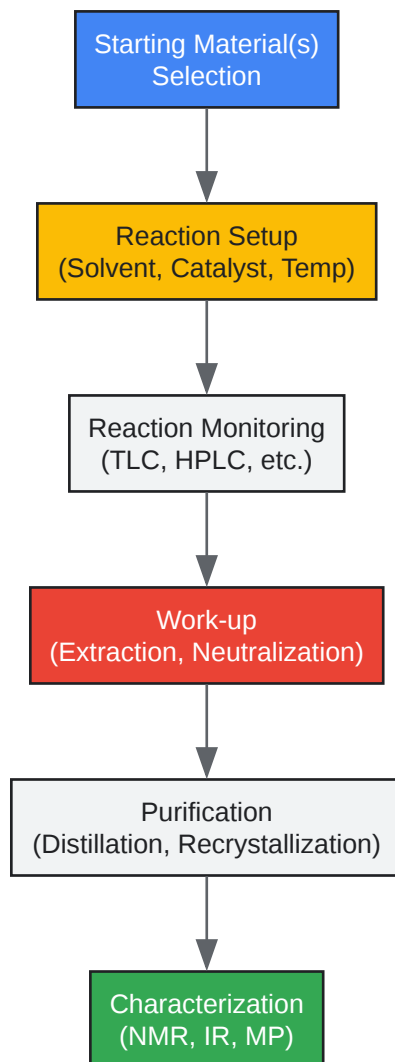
Starting Material(s) Selection

Reaction Setup (Solvent, Catalyst, Temp)

Reaction Monitoring (TLC, HPLC, etc.)

Work-up (Extraction, Neutralization)

Purification (Distillation, Recrystallization)

Characterization (NMR, IR, MP)